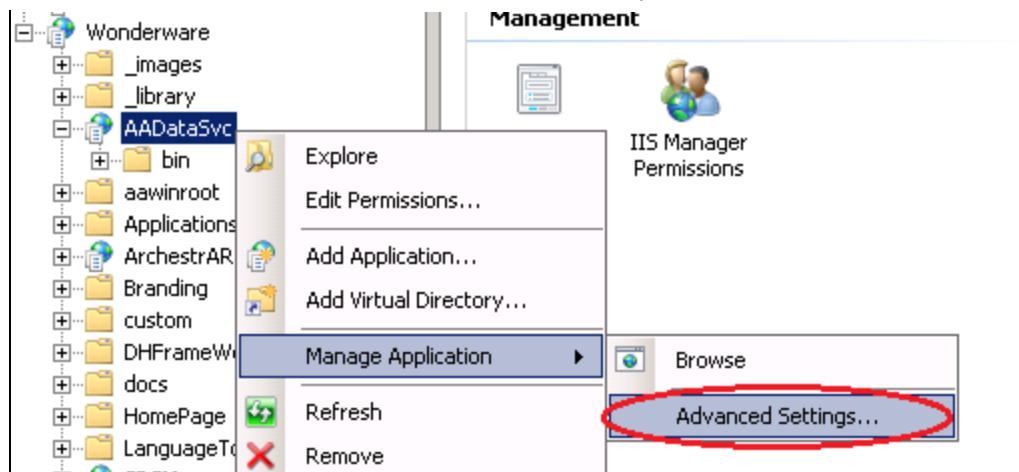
Wonderware
_images
_library
AADataSvc
bin
aawinroot
Applications
ArchestrAR
Branding
custom
DHFrameW
docs
HomePage
LanguageT

Management

IIS Manager Permissions

Explore
Edit Permissions...
Add Application...
Add Virtual Directory...
Manage Application
Refresh
Remove

Browse
Advanced Settings...